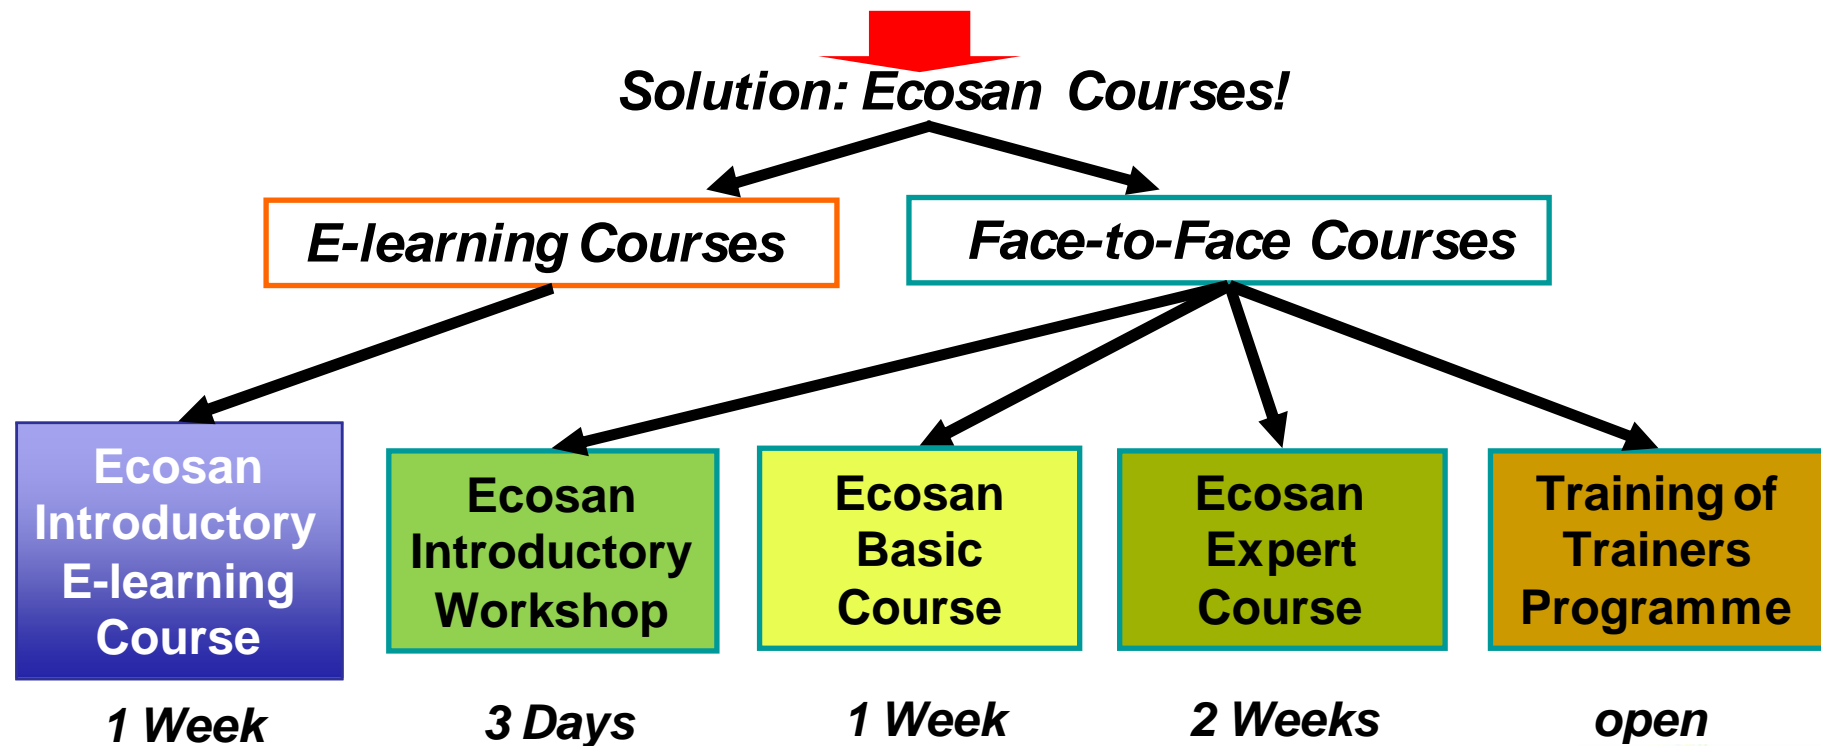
Solution: Ecosan Courses!

E-learning Courses

Face-to-Face Courses

Ecosan Introductory E-learning Course

1 Week

Ecosan Introductory Workshop

3 Days

Ecosan Basic Course

1 Week

Ecosan Expert Course

2 Weeks

Training of Trainers Programme

open